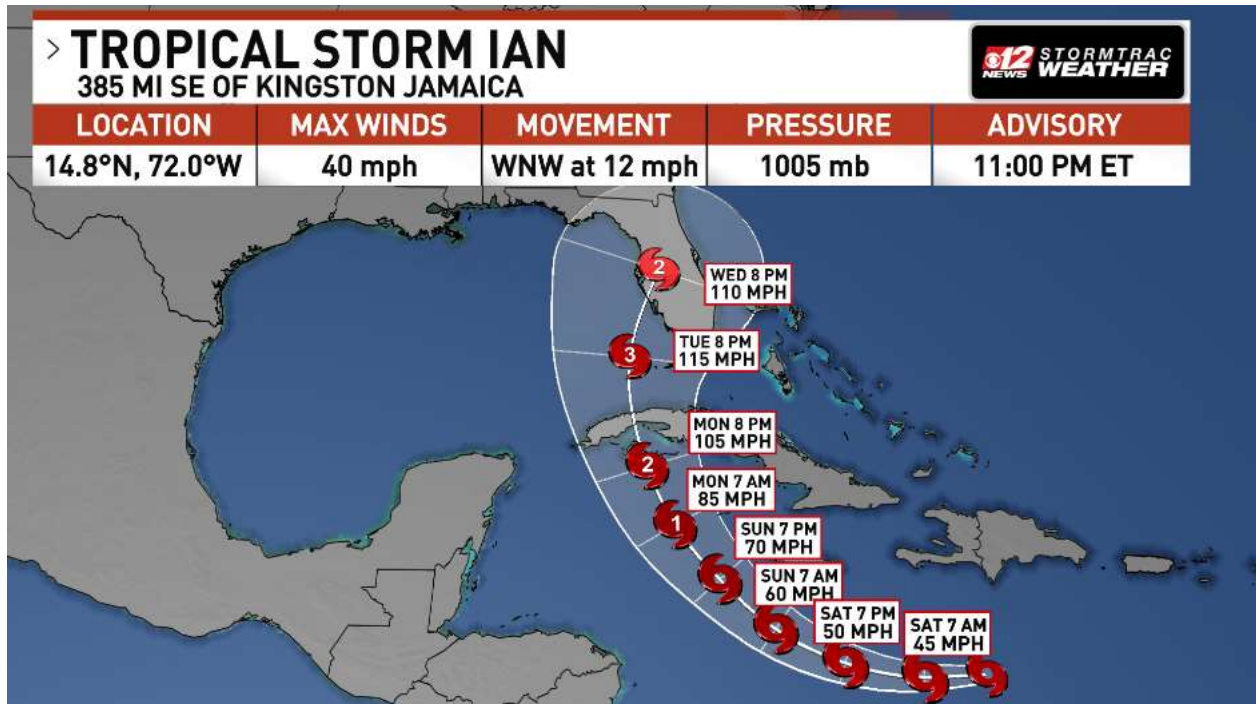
> TROPICAL STORM IAN
385 MI SE OF KINGSTON JAMAICA

12 NEWS STORMTRAC WEATHER

| LOCATION | MAX WINDS | MOVEMENT | PRESSURE | ADVISORY |
|---|---|---|---|---|
| 14.8°N, 72.0°W | 40 mph | WNW at 12 mph | 1005 mb | 11:00 PM ET |

2
WED 8 PM
110 MPH

3
TUE 8 PM
115 MPH

MON 8 PM
105 MPH

2
MON 7 AM
85 MPH

1
SUN 7 PM
70 MPH

SUN 7 AM
60 MPH

SAT 7 PM
50 MPH

SAT 7 AM
45 MPH